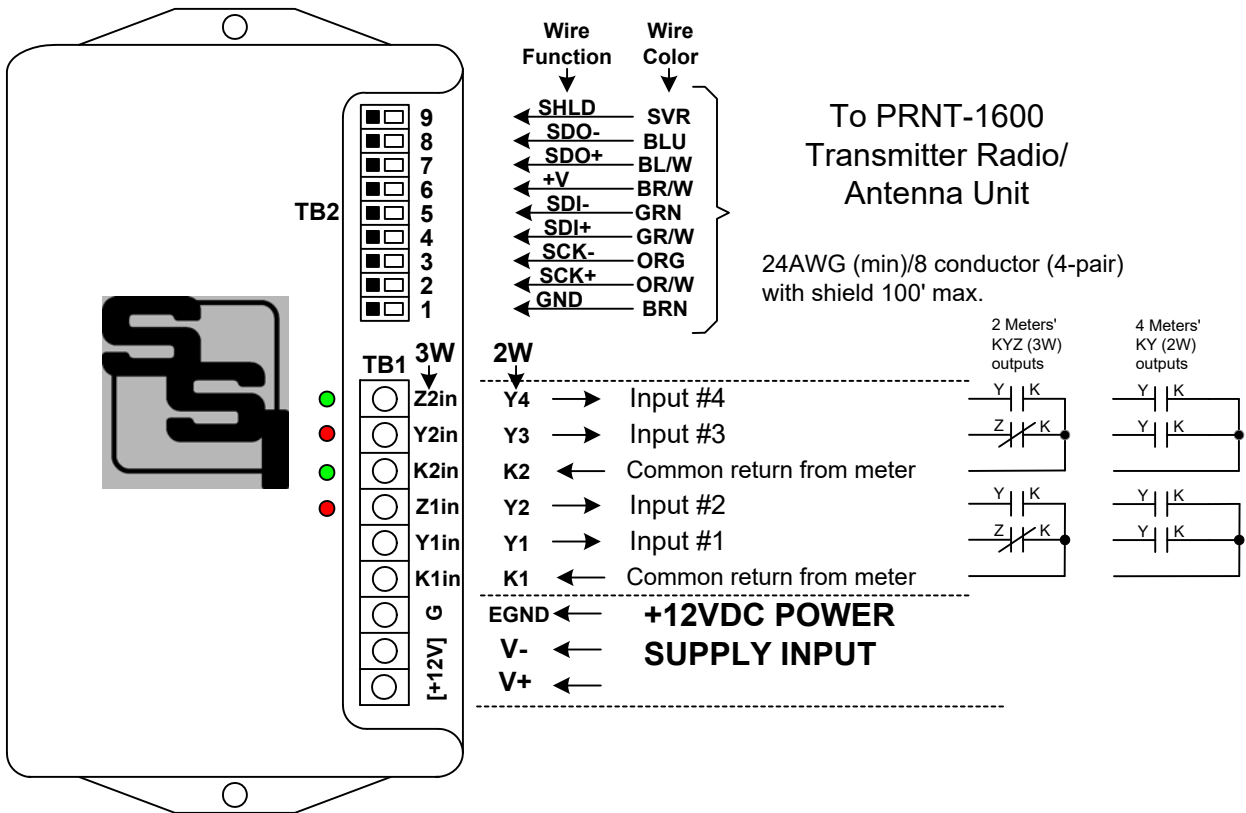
Wire Function
Wire Color

TB2
9
8
7
6
5
4
3
2
1

SHLD SVR
SDO- BLU
SDO+ BL/W
+V BR/W
SDI- GRN
SDI+ GR/W
SCK- ORG
SCK+ OR/W
GND BRN

To PRNT-1600 Transmitter Radio/ Antenna Unit

24AWG (min)/8 conductor (4-pair) with shield 100' max.

2 Meters' KYZ (3W) outputs

4 Meters' KY (2W) outputs

TB1
3W
2W

Z2in Y4 Input #4
Y2in Y3 Input #3
K2in K2 Common return from meter
Z1in Y2 Input #2
Y1in Y1 Input #1
K1in K1 Common return from meter
G EGND
V-
[+12V] V+

+12VDC POWER
SUPPLY INPUT

Y K
Z K
Y K
Z K
Y K
Y K
Y K
Y K